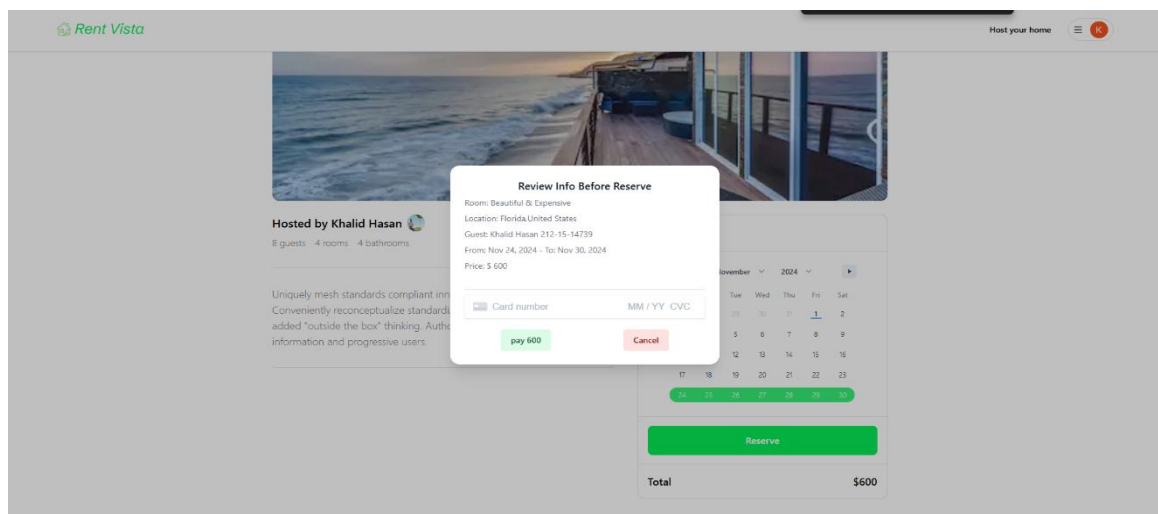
Rent Vista

Host your home

K

Hosted by Khalid Hasan

8 guests 4 rooms 4 bathrooms

Uniquely mesh standards compliant inn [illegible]
Conveniently reconceptualize standard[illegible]
added "outside the box" thinking. Autho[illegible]
information and progressive users.

Review Info Before Reserve

Room: Beautiful & Expensive

Location: Florida,United States

Guest: Khalid Hasan 212-15-14739

From: Nov 24, 2024 - To: Nov 30, 2024

Price: $ 600

Card number MM / YY CVC

pay 600

Cancel

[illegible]ovember 2024

| Tue | Wed | Thu | Fri | Sat |
|---|---|---|---|---|
| 29 | 30 | 31 | 1 | 2 |
| 5 | 6 | 7 | 8 | 9 |
| 12 | 13 | 14 | 15 | 16 |

17 18 19 20 21 22 23

24 25 26 27 28 29 30

Reserve

Total $600